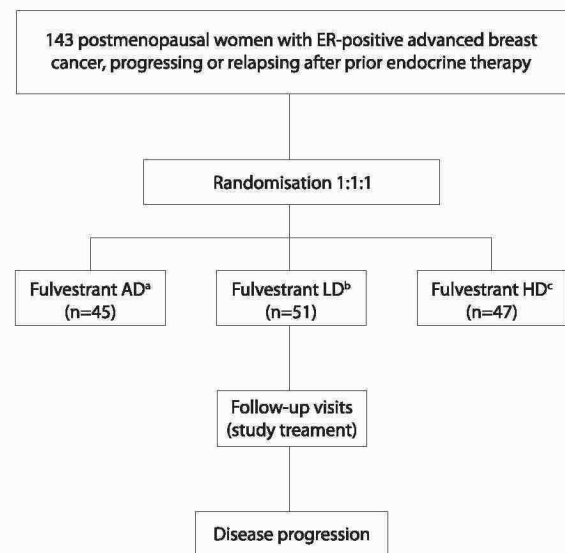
143 postmenopausal women with ER-positive advanced breast cancer, progressing or relapsing after prior endocrine therapy

Randomisation 1:1:1

Fulvestrant AD$^{a}$ (n=45)

Fulvestrant LD$^{b}$ (n=51)

Fulvestrant HD$^{c}$ (n=47)

Follow-up visits (study treament)

Disease progression